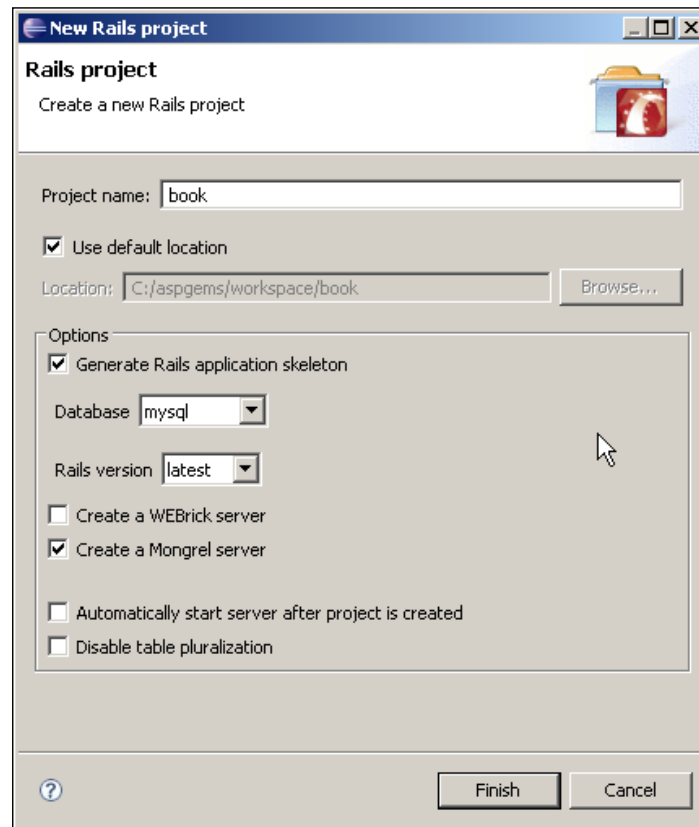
New Rails project

Rails project

Create a new Rails project

Project name: book

Use default location

Location: C:/aspgems/workspace/book

Browse...

Options

Generate Rails application skeleton

Database mysql

Rails version latest

Create a WEBrick server

Create a Mongrel server

Automatically start server after project is created

Disable table pluralization

?

Finish

Cancel